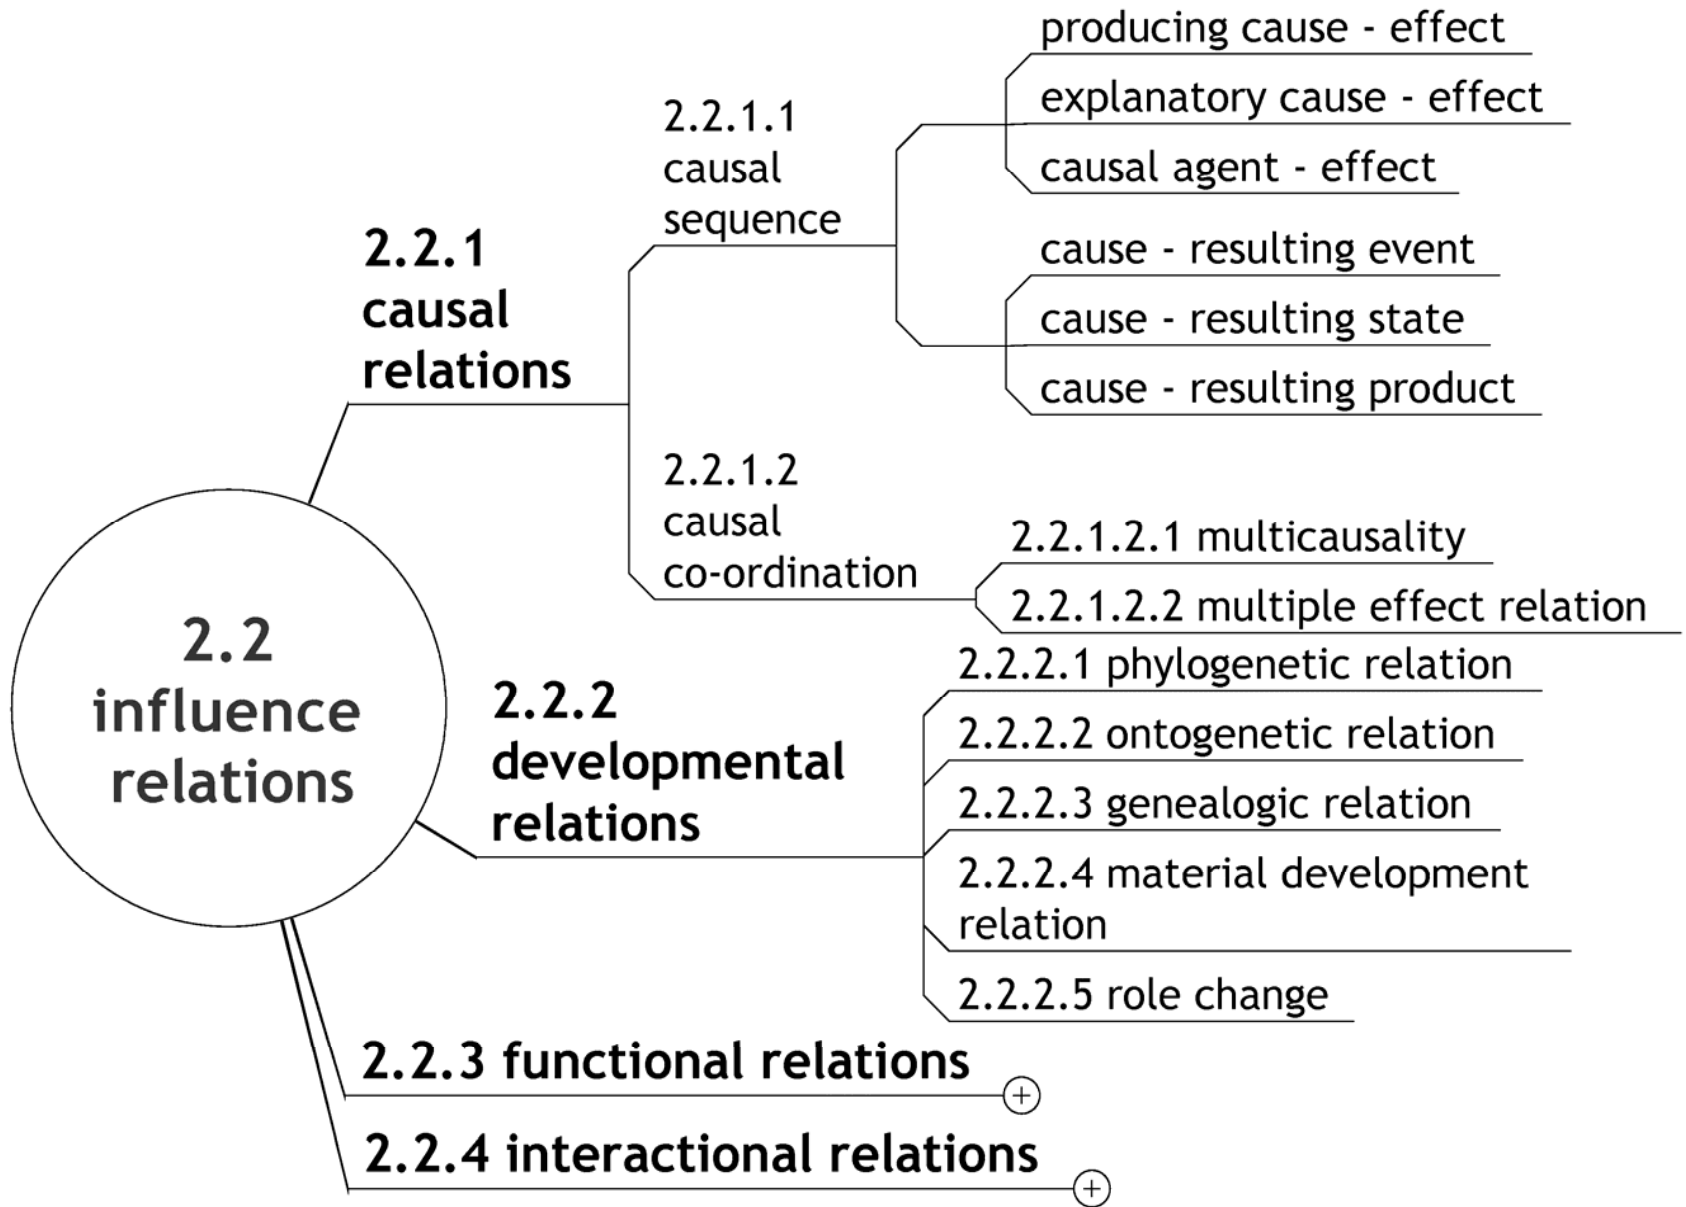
2.2 influence relations

2.2.1 causal relations

2.2.1.1 causal sequence

producing cause - effect

explanatory cause - effect

causal agent - effect

cause - resulting event

cause - resulting state

cause - resulting product

2.2.1.2 causal co-ordination

2.2.1.2.1 multicausality

2.2.1.2.2 multiple effect relation

2.2.2 developmental relations

2.2.2.1 phylogenetic relation

2.2.2.2 ontogenetic relation

2.2.2.3 genealogic relation

2.2.2.4 material development relation

2.2.2.5 role change

2.2.3 functional relations

2.2.4 interactional relations